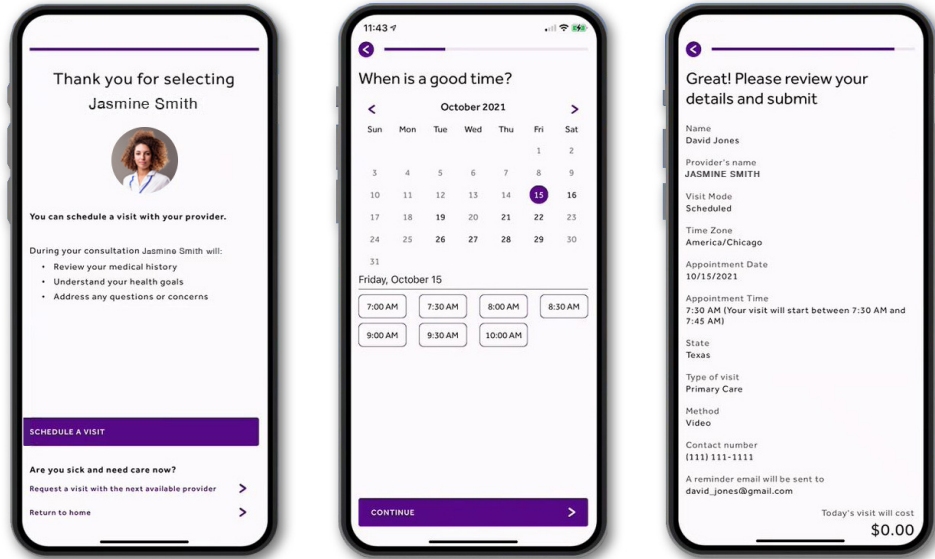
Thank you for selecting Jasmine Smith

You can schedule a visit with your provider.

During your consultation Jasmine Smith will:

- Review your medical history
- Understand your health goals
- Address any questions or concerns

SCHEDULE A VISIT

Are you sick and need care now?

Request a visit with the next available provider

Return to home

11:43

When is a good time?

October 2021

| Sun | Mon | Tue | Wed | Thu | Fri | Sat |
|---|---|---|---|---|---|---|
| | | | | | 1 | 2 |
| 3 | 4 | 5 | 6 | 7 | 8 | 9 |
| 10 | 11 | 12 | 13 | 14 | 15 | 16 |
| 17 | 18 | 19 | 20 | 21 | 22 | 23 |
| 24 | 25 | 26 | 27 | 28 | 29 | 30 |
| 31 | | | | | | |

Friday, October 15

7:00 AM
7:30 AM
8:00 AM
8:30 AM
9:00 AM
9:30 AM
10:00 AM

CONTINUE

Great! Please review your details and submit

Name
David Jones

Provider's name
JASMINE SMITH

Visit Mode
Scheduled

Time Zone
America/Chicago

Appointment Date
10/15/2021

Appointment Time
7:30 AM (Your visit will start between 7:30 AM and 7:45 AM)

State
Texas

Type of visit
Primary Care

Method
Video

Contact number
(111) 111-1111

A reminder email will be sent to
david_jones@gmail.com

Today's visit will cost
$0.00